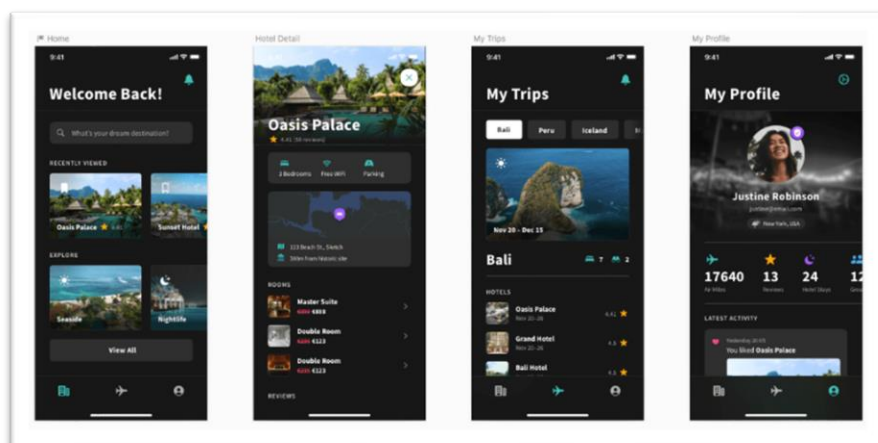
Home

9:41

Welcome Back!

What's your dream destination?

RECENTLY VIEWED

Oasis Palace 4.41

Sunset Hotel

EXPLORE

Seaside

Nightlife

View All

Hotel Detail

Oasis Palace

4.41 (36 reviews)

3 Bedrooms

Free WiFi

Parking

123 Beach St., Sketch

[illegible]

ROOMS

Master Suite

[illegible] €89

Double Room

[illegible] €123

Double Room

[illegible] €123

REVIEWS

My Trips

9:41

My Trips

Bali

Peru

Iceland

Nov 20 - Dec 15

Bali

7

2

HOTELS

Oasis Palace

Nov 20-26

4.41

Grand Hotel

Nov 26-29

4.5

Bali Hotel

4.5

My Profile

9:41

My Profile

Justine Robinson

justine@email.com

New York, USA

17640

Air Miles

13

Reviews

24

Hotel Stays

12

LATEST ACTIVITY

Yesterday 10:55

You liked Oasis Palace